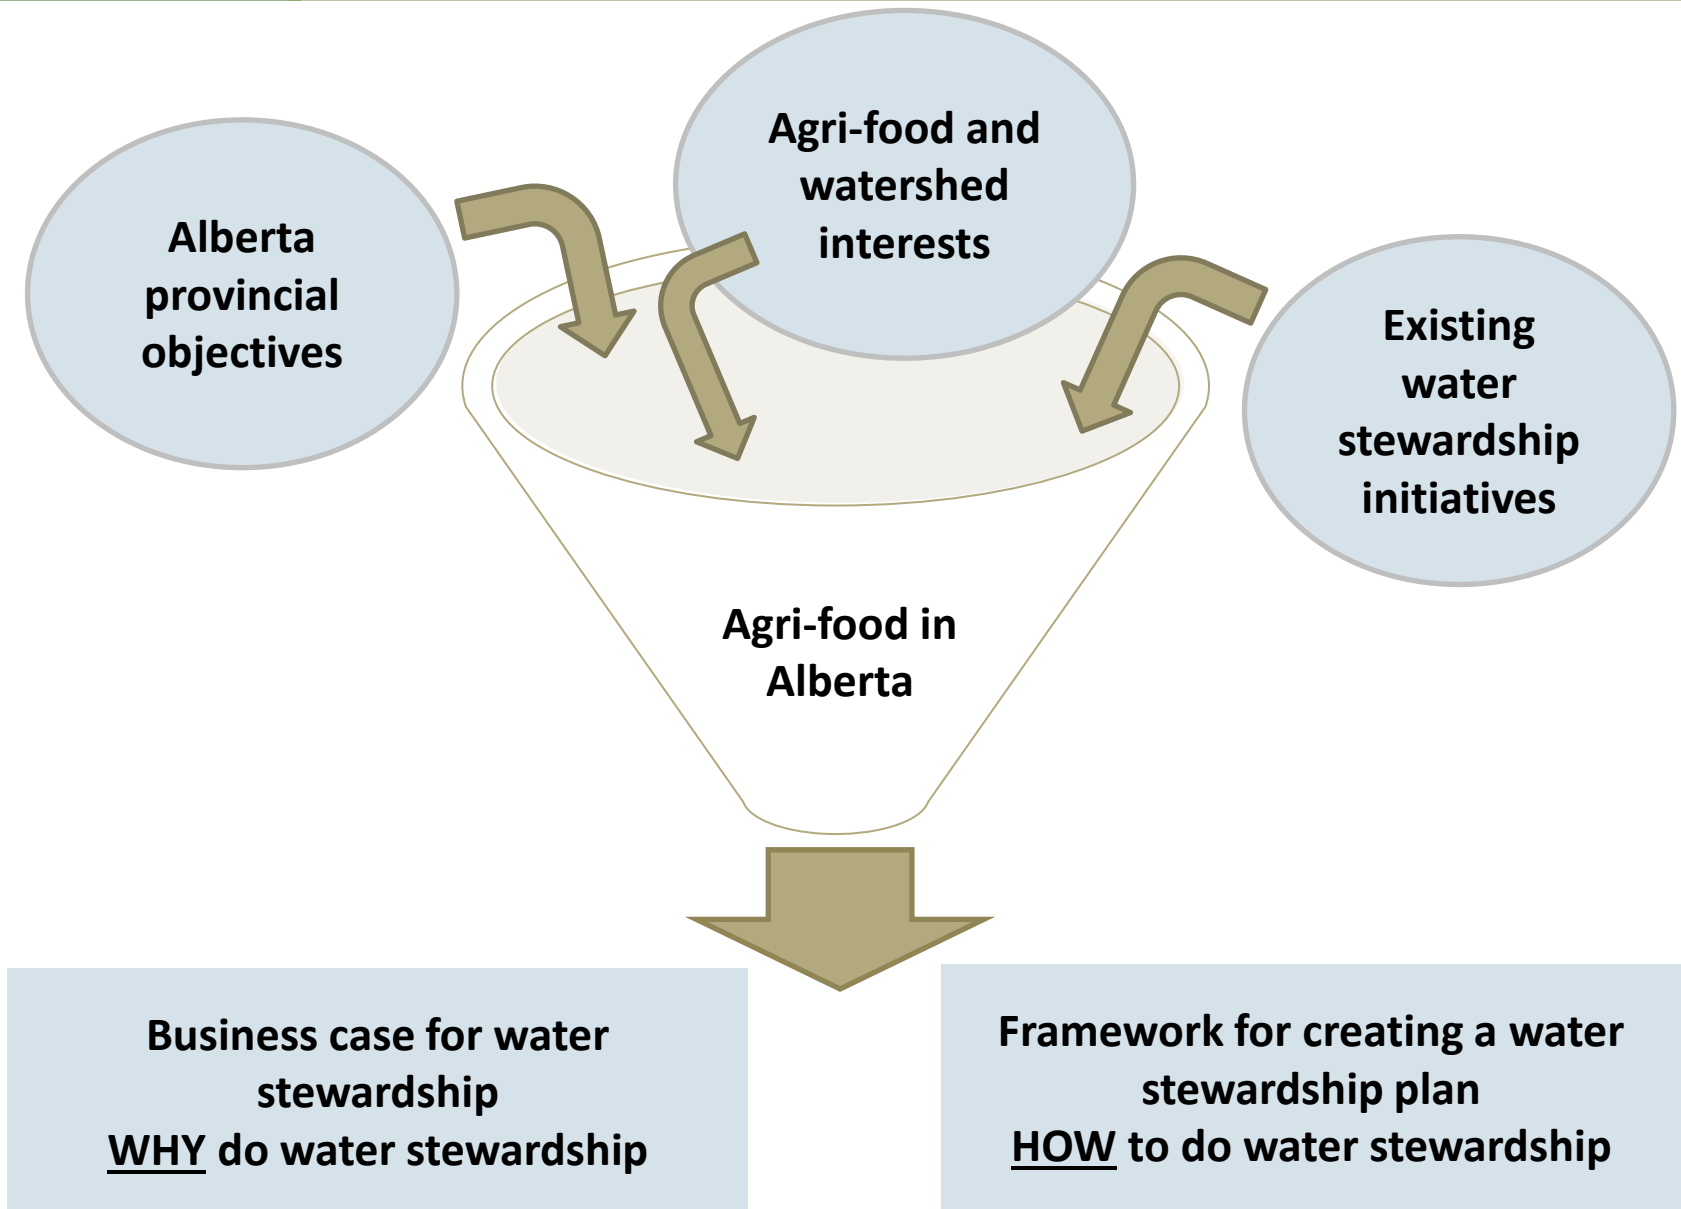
Alberta provincial objectives

Agri-food and watershed interests

Existing water stewardship initiatives

Agri-food in Alberta

Business case for water stewardship
WHY do water stewardship

Framework for creating a water stewardship plan
HOW to do water stewardship